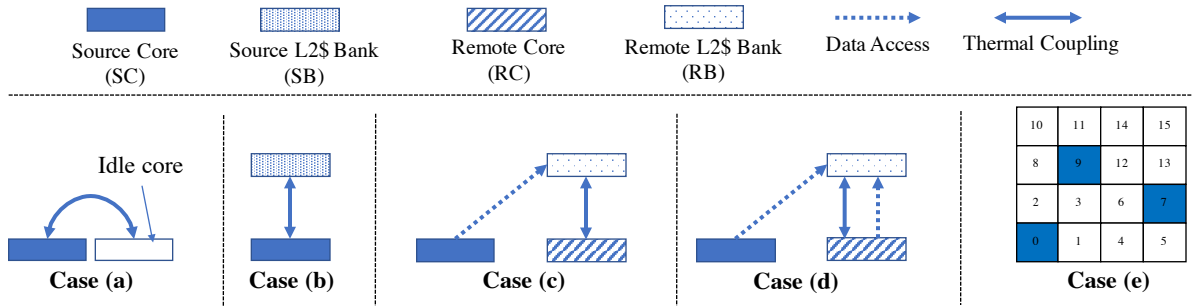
Source Core (SC)

Source L2\$ Bank (SB)

Remote Core (RC)

Remote L2\$ Bank (RB)

Data Access

Thermal Coupling

Idle core

Case (a)

Case (b)

Case (c)

Case (d)

| 10 | 11 | 14 | 15 |
|---|---|---|---|
| 8 | 9 | 12 | 13 |
| 2 | 3 | 6 | 7 |
| 0 | 1 | 4 | 5 |

Case (e)